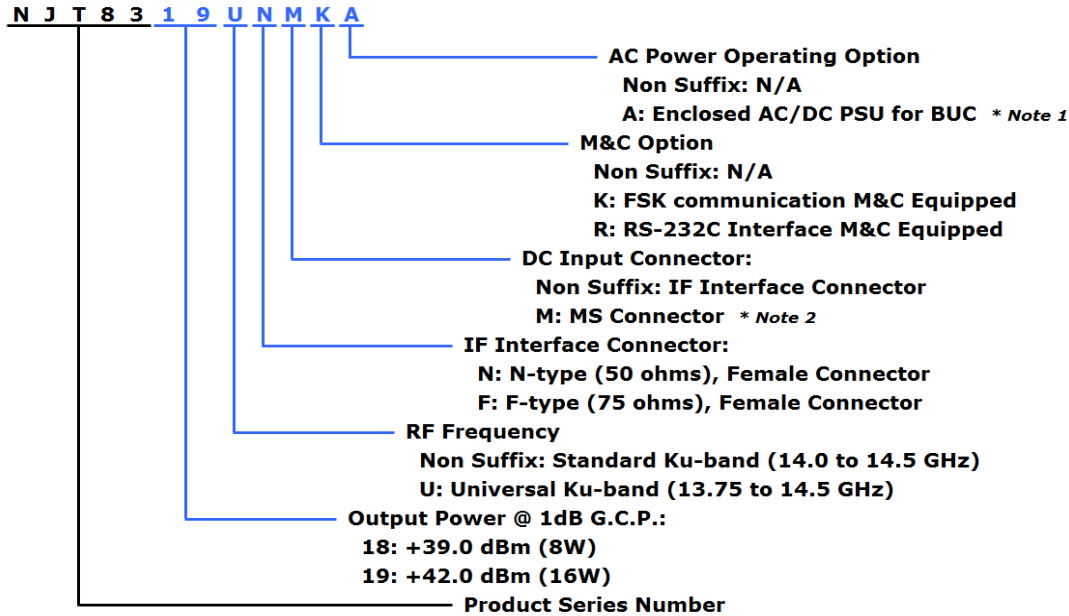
N J T 8 3 1 9 U N M K A

AC Power Operating Option
Non Suffix: N/A
A: Enclosed AC/DC PSU for BUC * Note 1

M&C Option
Non Suffix: N/A
K: FSK communication M&C Equipped
R: RS-232C Interface M&C Equipped

DC Input Connector:
Non Suffix: IF Interface Connector
M: MS Connector * Note 2

IF Interface Connector:
N: N-type (50 ohms), Female Connector
F: F-type (75 ohms), Female Connector

RF Frequency
Non Suffix: Standard Ku-band (14.0 to 14.5 GHz)
U: Universal Ku-band (13.75 to 14.5 GHz)

Output Power @ 1dB G.C.P.:
18: +39.0 dBm (8W)
19: +42.0 dBm (16W)

Product Series Number